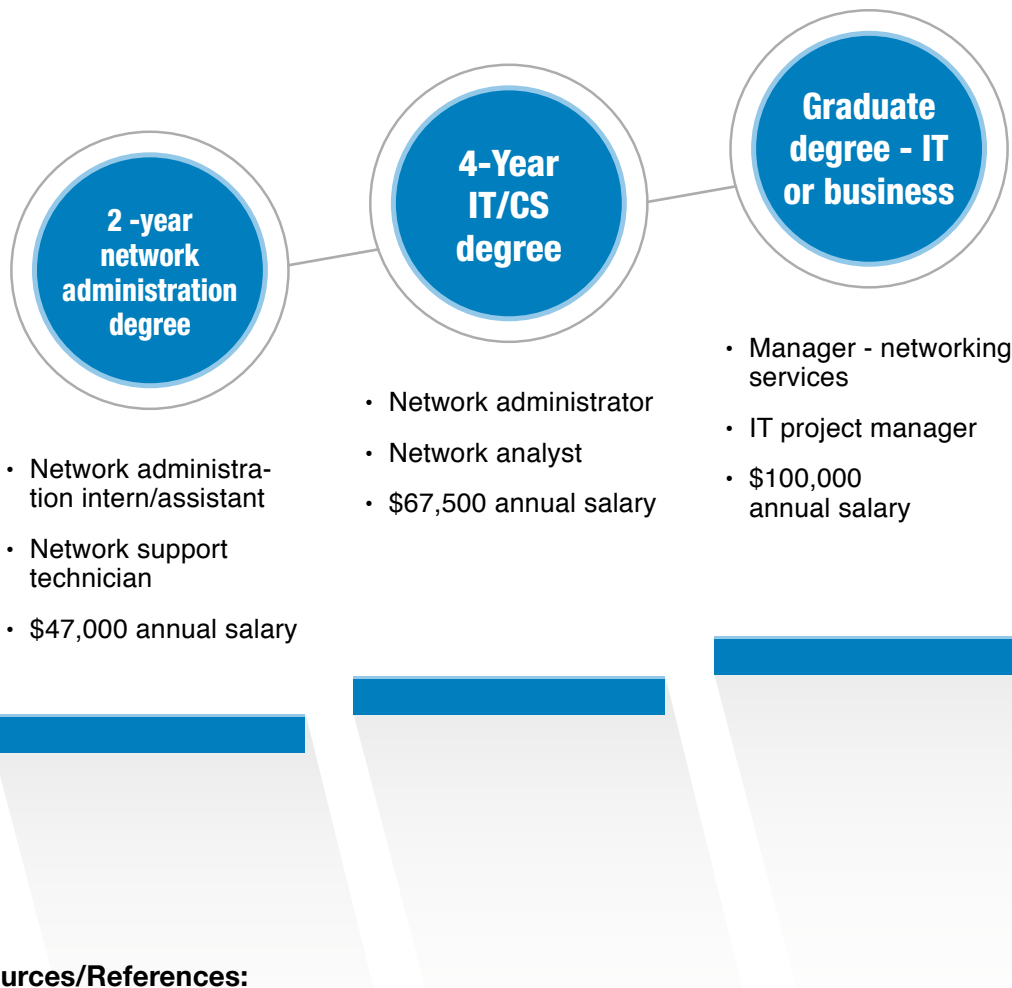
2 -year network administration degree

- Network administration intern/assistant
- Network support technician
- $47,000 annual salary

4-Year IT/CS degree

- Network administrator
- Network analyst
- $67,500 annual salary

Graduate degree - IT or business

- Manager - networking services
- IT project manager
- $100,000 annual salary

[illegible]urces/References: